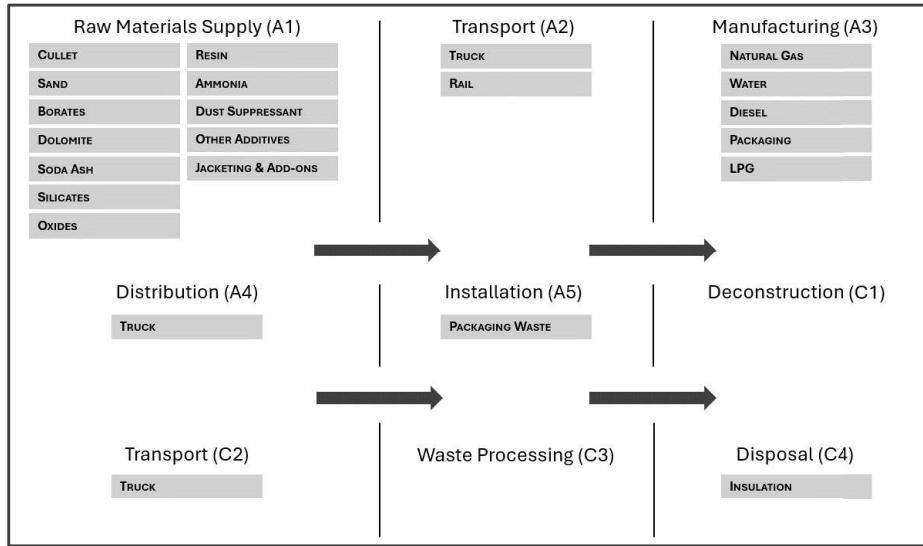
Raw Materials Supply (A1)

CULLET
SAND
BORATES
DOLOMITE
SODA ASH
SILICATES
OXIDES

RESIN
AMMONIA
DUST SUPPRESSANT
OTHER ADDITIVES
JACKETING & ADD-ONS

Transport (A2)

TRUCK
RAIL

Manufacturing (A3)

NATURAL GAS
WATER
DIESEL
PACKAGING
LPG

Distribution (A4)

TRUCK

Installation (A5)

PACKAGING WASTE

Deconstruction (C1)

Transport (C2)

TRUCK

Waste Processing (C3)

Disposal (C4)

INSULATION